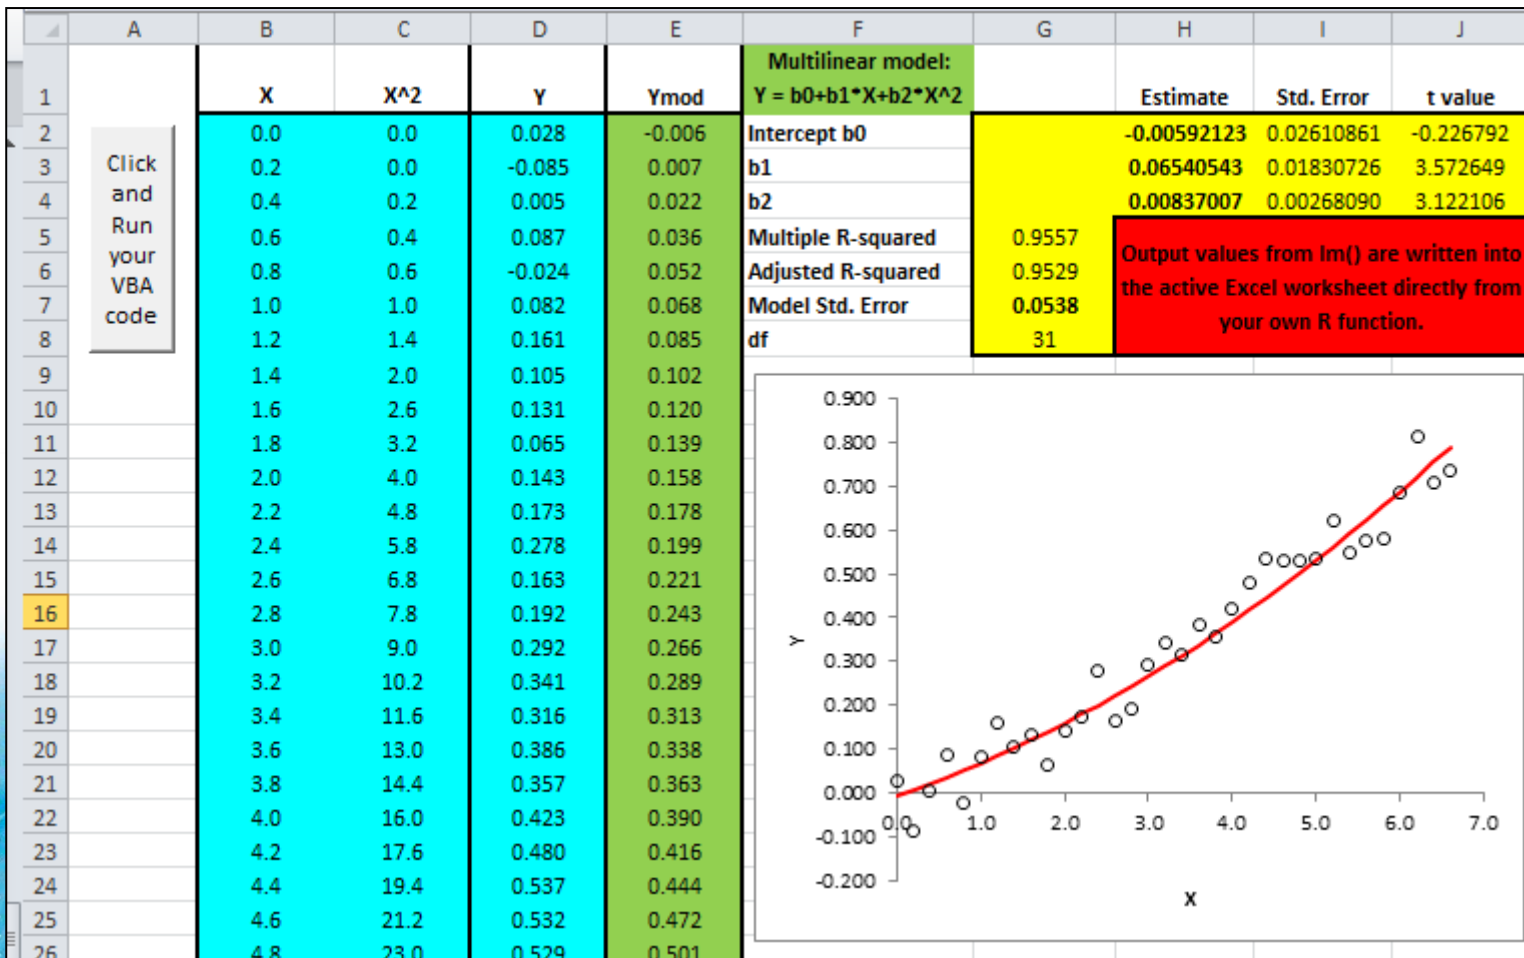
| | A | B | C | D | E | F | G | H | I | J |
|---|---|---|---|---|---|---|---|---|---|---|
| 1 | | X | X^2 | Y | Ymod | Multilinear model: Y = b0+b1\*X+b2\*X^2 | | Estimate | Std. Error | t value |
| 2 | Click and Run your VBA code | 0.0 | 0.0 | 0.028 | -0.006 | Intercept b0 | | -0.00592123 | 0.02610861 | -0.226792 |
| 3 | | 0.2 | 0.0 | -0.085 | 0.007 | b1 | | 0.06540543 | 0.01830726 | 3.572649 |
| 4 | | 0.4 | 0.2 | 0.005 | 0.022 | b2 | | 0.00837007 | 0.00268090 | 3.122106 |
| 5 | | 0.6 | 0.4 | 0.087 | 0.036 | Multiple R-squared | 0.9557 | Output values from lm() are written into the active Excel worksheet directly from your own R function. | | |
| 6 | | 0.8 | 0.6 | -0.024 | 0.052 | Adjusted R-squared | 0.9529 | | | |
| 7 | | 1.0 | 1.0 | 0.082 | 0.068 | Model Std. Error | 0.0538 | | | |
| 8 | | 1.2 | 1.4 | 0.161 | 0.085 | df | 31 | | | |
| 9 | | 1.4 | 2.0 | 0.105 | 0.102 | | | | | |
| 10 | | 1.6 | 2.6 | 0.131 | 0.120 | | | | | |
| 11 | | 1.8 | 3.2 | 0.065 | 0.139 | | | | | |
| 12 | | 2.0 | 4.0 | 0.143 | 0.158 | | | | | |
| 13 | | 2.2 | 4.8 | 0.173 | 0.178 | | | | | |
| 14 | | 2.4 | 5.8 | 0.278 | 0.199 | | | | | |
| 15 | | 2.6 | 6.8 | 0.163 | 0.221 | | | | | |
| 16 | | 2.8 | 7.8 | 0.192 | 0.243 | | | | | |
| 17 | | 3.0 | 9.0 | 0.292 | 0.266 | | | | | |
| 18 | | 3.2 | 10.2 | 0.341 | 0.289 | | | | | |
| 19 | | 3.4 | 11.6 | 0.316 | 0.313 | | | | | |
| 20 | | 3.6 | 13.0 | 0.386 | 0.338 | | | | | |
| 21 | | 3.8 | 14.4 | 0.357 | 0.363 | | | | | |
| 22 | | 4.0 | 16.0 | 0.423 | 0.390 | | | | | |
| 23 | | 4.2 | 17.6 | 0.480 | 0.416 | | | | | |
| 24 | | 4.4 | 19.4 | 0.537 | 0.444 | | | | | |
| 25 | | 4.6 | 21.2 | 0.532 | 0.472 | | | | | |
| 26 | | 4.8 | 23.0 | 0.529 | 0.501 | | | | | |

0.900
0.800
0.700
0.600
0.500
0.400
0.300
0.200
0.100
0.000
-0.100
-0.200
Y
0.0 1.0 2.0 3.0 4.0 5.0 6.0 7.0
X